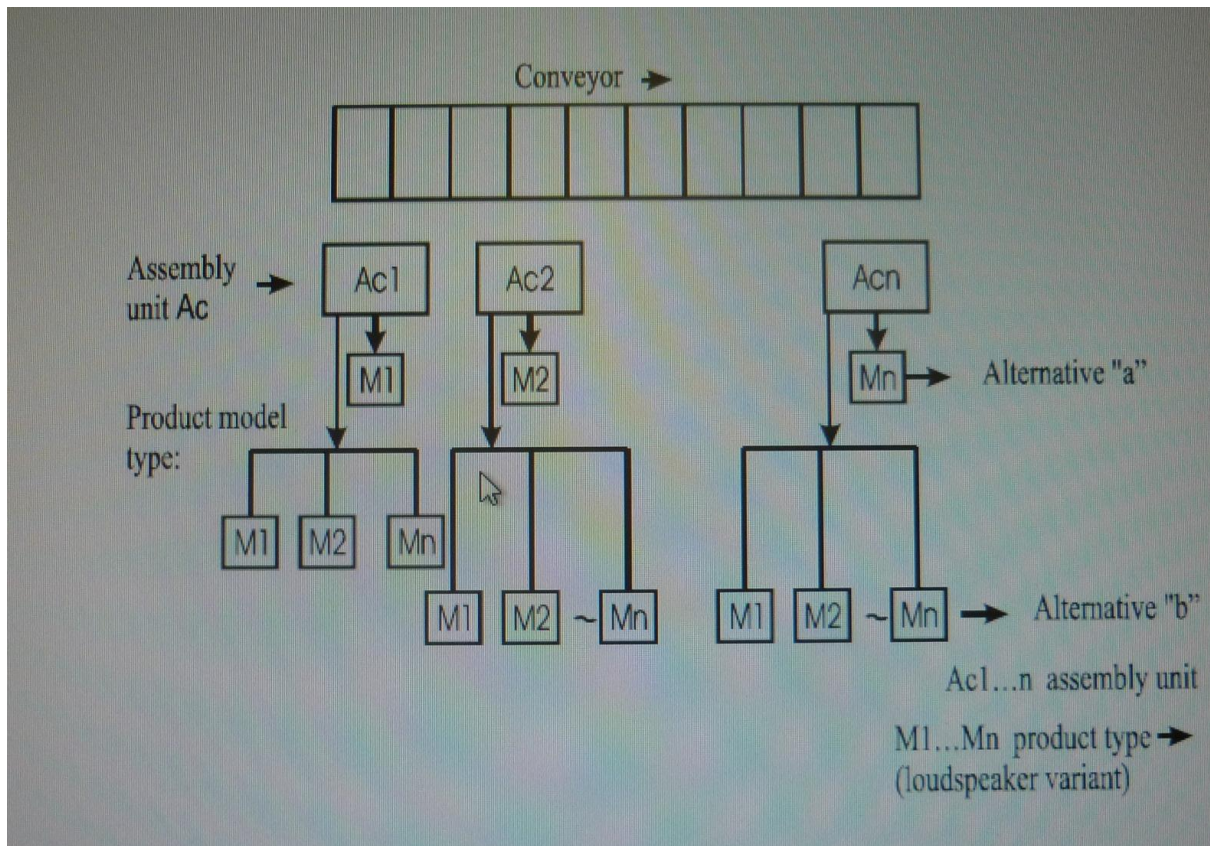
Conveyor

Assembly unit Ac

Ac1

Ac2

Acn

M1

M2

Mn

Alternative "a"

Product model type:

M1 M2 Mn

M1 M2 ~ Mn

M1 M2 ~ Mn

Alternative "b"

Ac1...n assembly unit

M1...Mn product type
(loudspeaker variant)